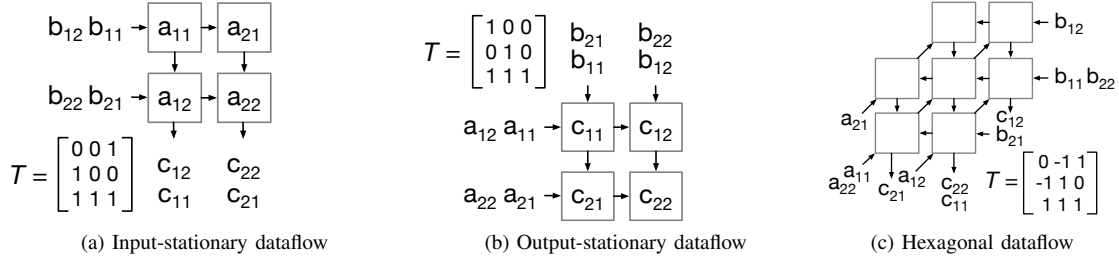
$b_{12}$ $b_{11}$ $a_{11}$ $a_{21}$

$b_{22}$ $b_{21}$ $a_{12}$ $a_{22}$

$T = \begin{bmatrix} 0 & 0 & 1 \\ 1 & 0 & 0 \\ 1 & 1 & 1 \end{bmatrix}$ $c_{12}$ $c_{22}$ $c_{11}$ $c_{21}$

(a) Input-stationary dataflow

$T = \begin{bmatrix} 1 & 0 & 0 \\ 0 & 1 & 0 \\ 1 & 1 & 1 \end{bmatrix}$ $b_{21}$ $b_{22}$ $b_{11}$ $b_{12}$

$a_{12}$ $a_{11}$ $c_{11}$ $c_{12}$

$a_{22}$ $a_{21}$ $c_{21}$ $c_{22}$

(b) Output-stationary dataflow

$b_{12}$

$b_{11}$ $b_{22}$

$a_{21}$ $c_{12}$ $b_{21}$

$a_{22}$ $a_{11}$ $c_{21}$ $a_{12}$ $c_{22}$ $c_{11}$

$T = \begin{bmatrix} 0 & -1 & 1 \\ -1 & 1 & 0 \\ 1 & 1 & 1 \end{bmatrix}$

(c) Hexagonal dataflow